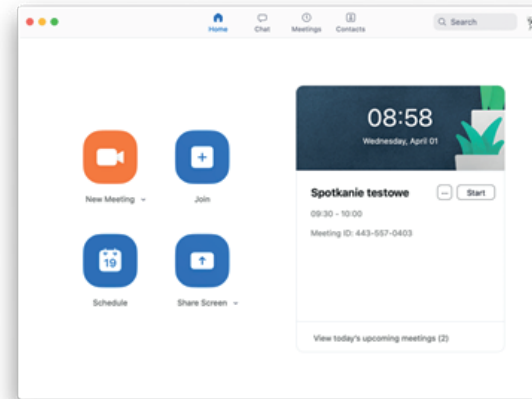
Home Chat Meetings Contacts

Search

New Meeting

Join

19

Schedule

Share Screen

08:58

Wednesday, April 01

Spotkanie testowe

...

Start

09:30 - 10:00

Meeting ID: 443-557-0403

View today's upcoming meetings (2)